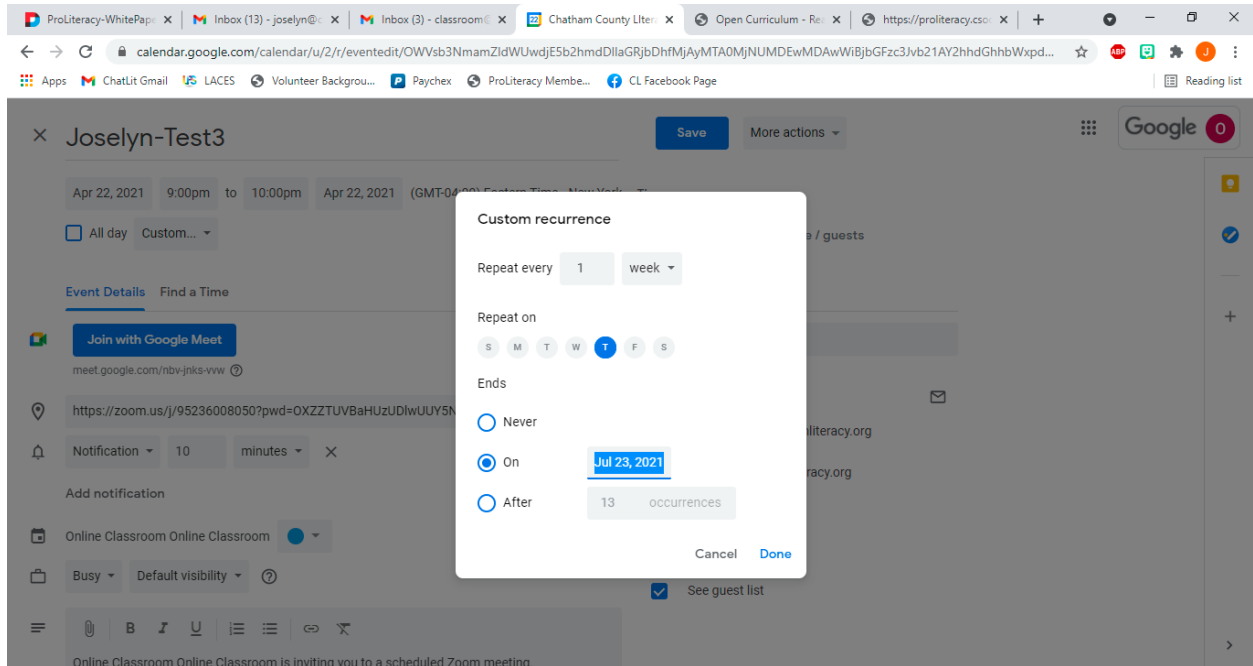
ProLiteracy-WhitePape ×
Inbox (13) - joselyn@ ×
Inbox (3) - classroom ×
Chatham County Liter ×
Open Curriculum - Re ×
https://proliteracy.cso ×
+

calendar.google.com/calendar/u/2/r/eventedit/OWVsb3NmamZldWUwdjE5b2hmdDllaGRjbDhfMjAyMTA0MjNUMDEwMDAwWiBjbGFzc3Jvb21AY2hhdGhhbWxpd...

Apps
ChatLit Gmail
LACES
Volunteer Backgrou...
Paychex
ProLiteracy Membe...
CL Facebook Page
Reading list

× Joselyn-Test3

Save
More actions

Google

Apr 22, 2021 9:00pm to 10:00pm Apr 22, 2021 (GMT-04:00) Eastern Time - New York

All day Custom...

Event Details Find a Time

Join with Google Meet
meet.google.com/nbv-jnks-vvw

https://zoom.us/j/95236008050?pwd=OXZZTUVBaHUzUDlwUUY5N

Notification 10 minutes ×

Add notification

Online Classroom Online Classroom

Busy Default visibility

Online Classroom Online Classroom is inviting you to a scheduled Zoom meeting

e / guests

liliteracy.org

racy.org

See guest list

Custom recurrence

Repeat every 1 week

Repeat on

S M T W T F S

Ends

Never

On Jul 23, 2021

After 13 occurrences

Cancel Done